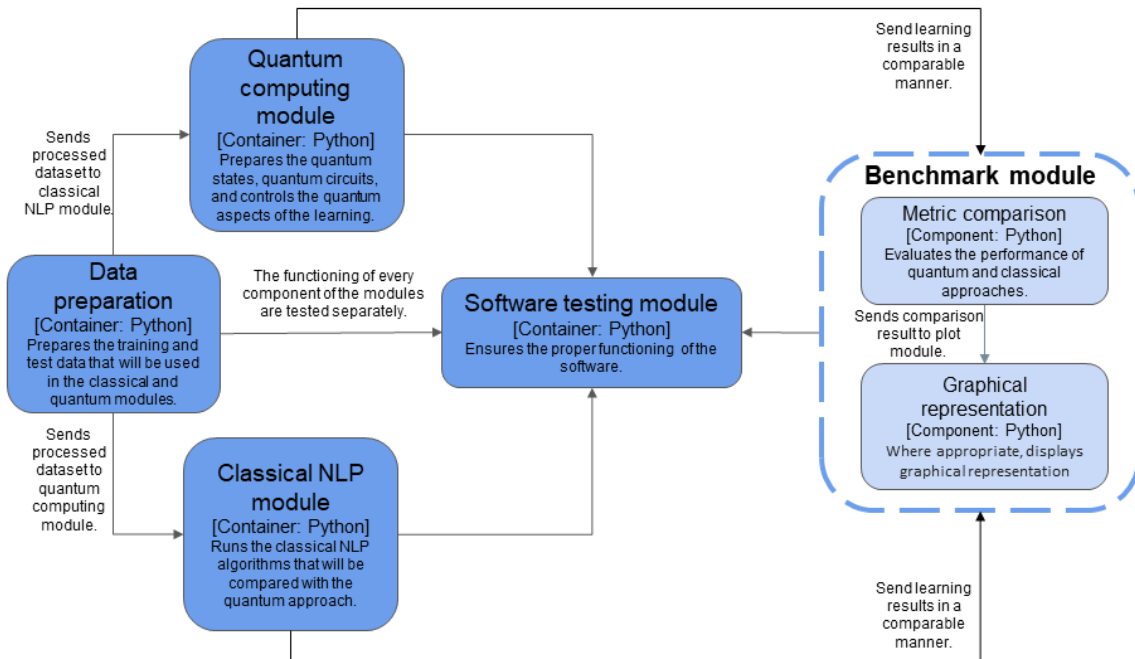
Send learning results in a comparable manner.

Quantum computing module
[Container: Python]
Prepares the quantum states, quantum circuits, and controls the quantum aspects of the learning.

Sends processed dataset to classical NLP module.

Data preparation
[Container: Python]
Prepares the training and test data that will be used in the classical and quantum modules.

The functioning of every component of the modules are tested separately.

Software testing module
[Container: Python]
Ensures the proper functioning of the software.

Benchmark module

Metric comparison
[Component: Python]
Evaluates the performance of quantum and classical approaches.

Sends comparison result to plot module.

Graphical representation
[Component: Python]
Where appropriate, displays graphical representation

Sends processed dataset to quantum computing module.

Classical NLP module
[Container: Python]
Runs the classical NLP algorithms that will be compared with the quantum approach.

Send learning results in a comparable manner.